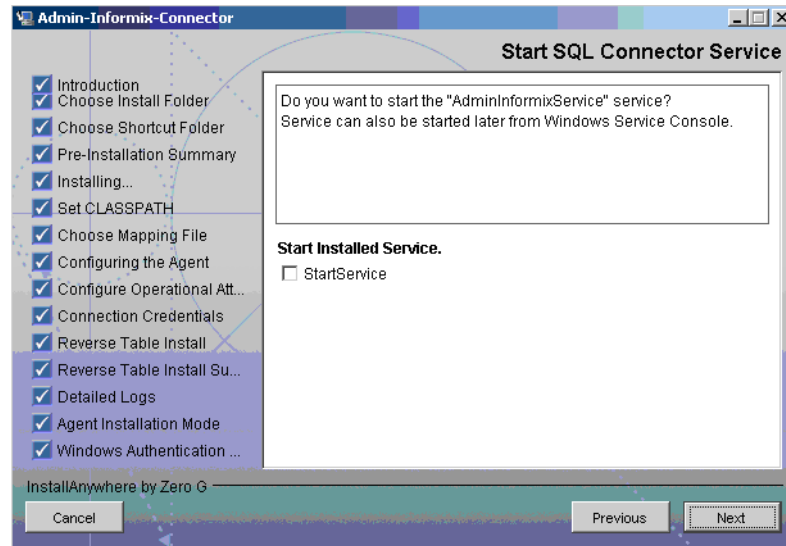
Admin-Informix-Connector

Start SQL Connector Service

Introduction
Choose Install Folder
Choose Shortcut Folder
Pre-Installation Summary
Installing...
Set CLASSPATH
Choose Mapping File
Configuring the Agent
Configure Operational Att...
Connection Credentials
Reverse Table Install
Reverse Table Install Su...
Detailed Logs
Agent Installation Mode
Windows Authentication ...

Do you want to start the "AdminInformixService" service?
Service can also be started later from Windows Service Console.

Start Installed Service.

StartService

InstallAnywhere by Zero G

Cancel

Previous

Next